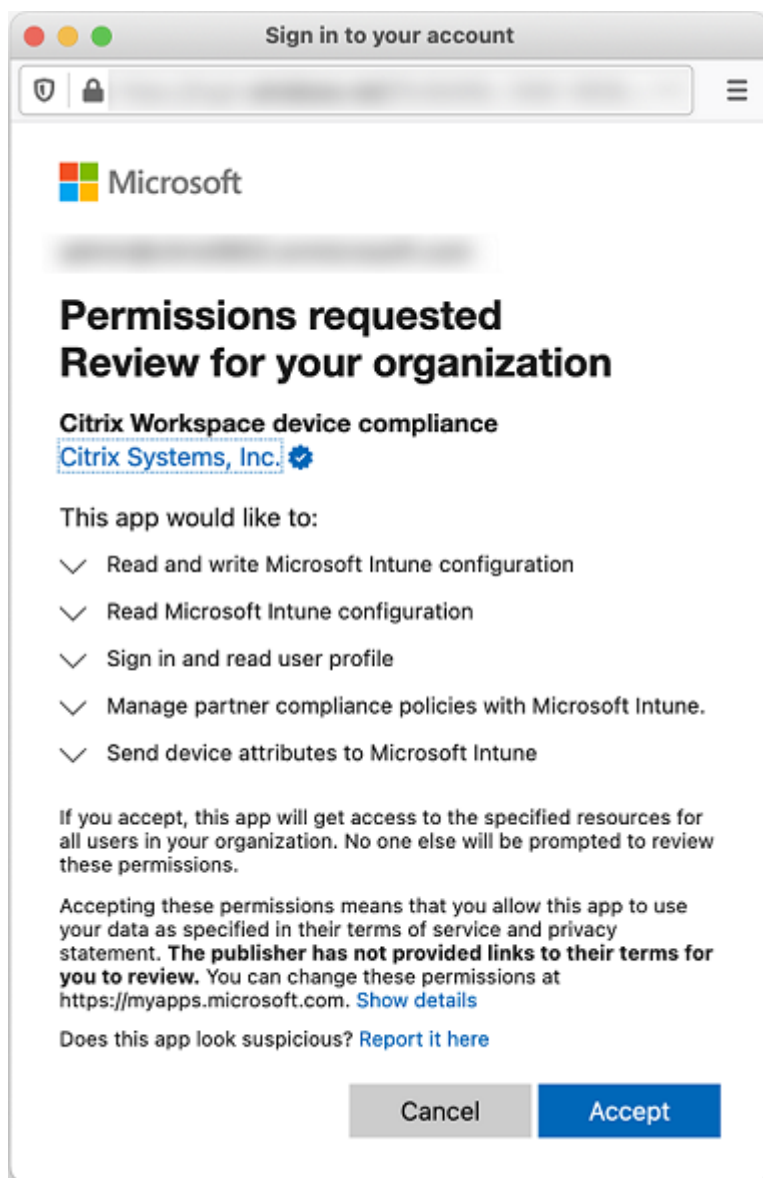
Sign in to your account

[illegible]

Microsoft

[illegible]

Permissions requested
Review for your organization

Citrix Workspace device compliance
Citrix Systems, Inc.

This app would like to:

Read and write Microsoft Intune configuration

Read Microsoft Intune configuration

Sign in and read user profile

Manage partner compliance policies with Microsoft Intune.

Send device attributes to Microsoft Intune

If you accept, this app will get access to the specified resources for all users in your organization. No one else will be prompted to review these permissions.

Accepting these permissions means that you allow this app to use your data as specified in their terms of service and privacy statement. **The publisher has not provided links to their terms for you to review.** You can change these permissions at https://myapps.microsoft.com. Show details

Does this app look suspicious? Report it here

Cancel Accept